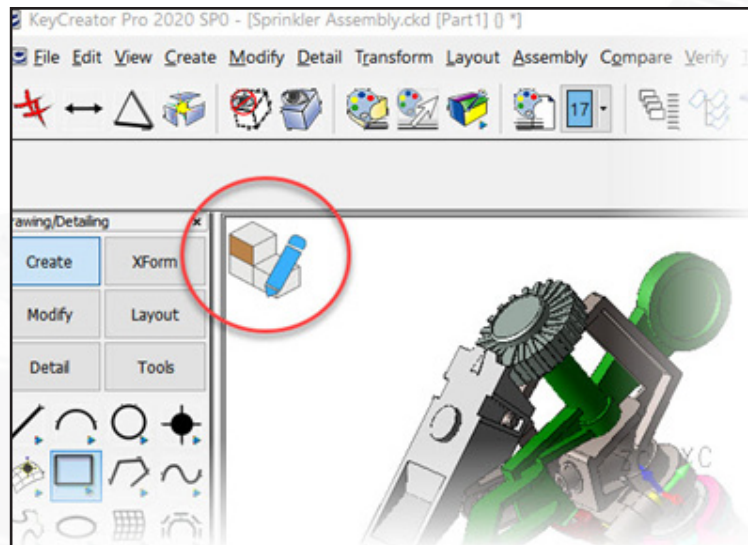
KeyCreator Pro 2020 SP0 - [Sprinkler Assembly.ckd [Part1] () *]

File Edit View Create Modify Detail Transform Layout Assembly Compare Verify

17

rawing/Detailing

Create XForm

Modify Layout

Detail Tools

ZC YC